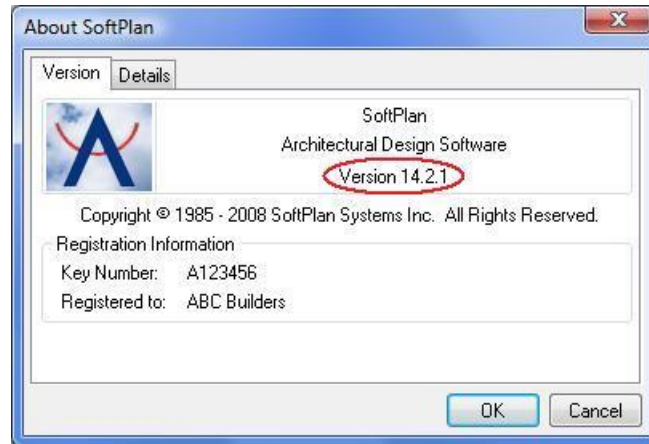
About SoftPlan

Version | Details

SoftPlan
Architectural Design Software
Version 14.2.1

Copyright © 1985 - 2008 SoftPlan Systems Inc. All Rights Reserved.

Registration Information
Key Number: A123456
Registered to: ABC Builders

OK
Cancel